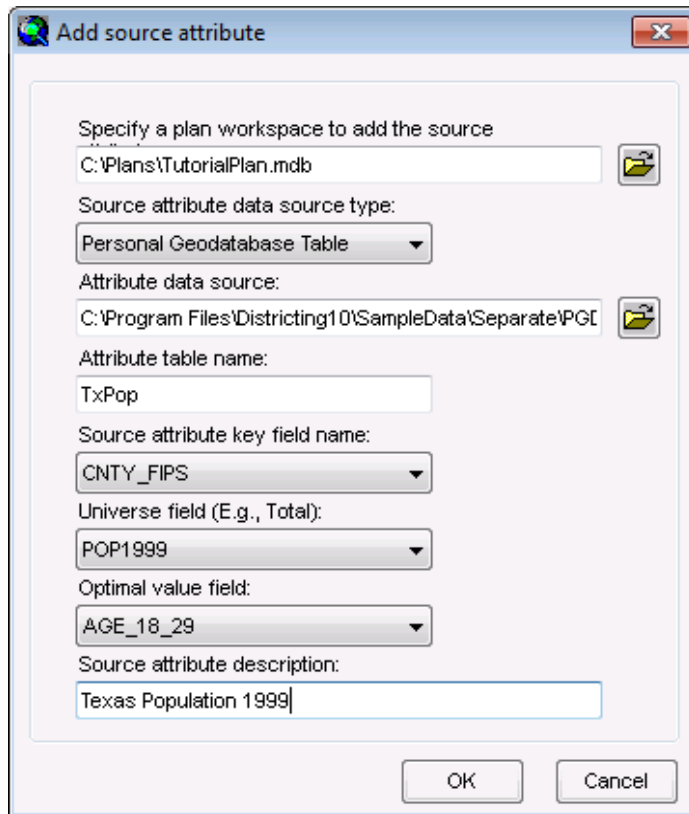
Add source attribute

Specify a plan workspace to add the source

C:\Plans\TutorialPlan.mdb

Source attribute data source type:

Personal Geodatabase Table

Attribute data source:

C:\Program Files\Districting10\SampleData\Separate\PGD

Attribute table name:

TxPop

Source attribute key field name:

CNTY_FIPS

Universe field (E.g., Total):

POP1999

Optimal value field:

AGE_18_29

Source attribute description:

Texas Population 1999

OK

Cancel